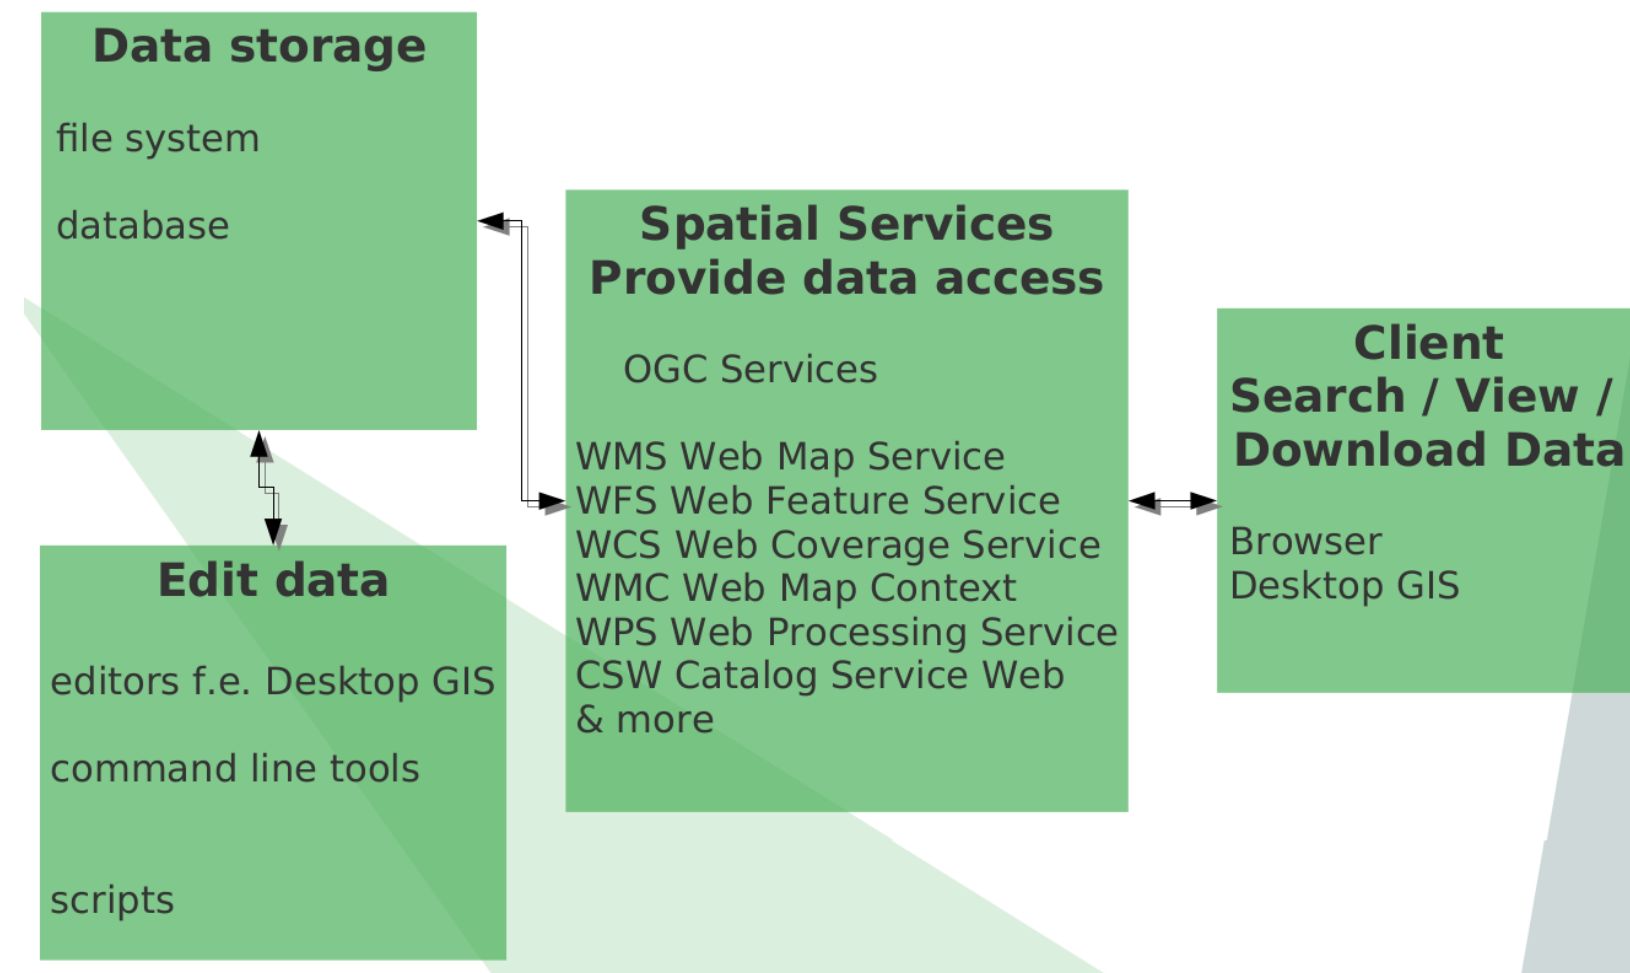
**Data storage**

file system

database

**Spatial Services**
**Provide data access**

OGC Services

WMS Web Map Service
WFS Web Feature Service
WCS Web Coverage Service
WMC Web Map Context
WPS Web Processing Service
CSW Catalog Service Web
& more

**Client**
**Search / View /**
**Download Data**

Browser
Desktop GIS

**Edit data**

editors f.e. Desktop GIS

command line tools

scripts